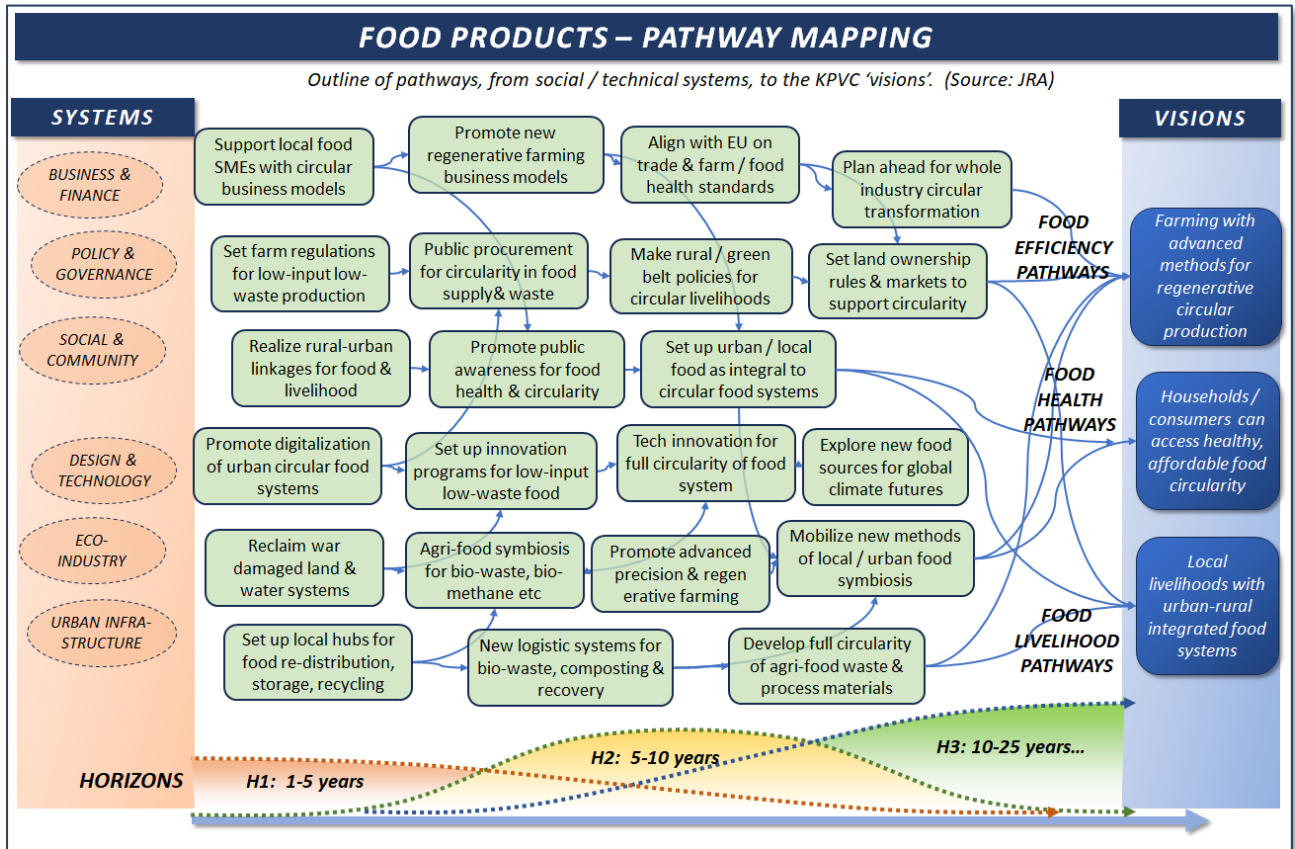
FOOD PRODUCTS – PATHWAY MAPPING

Outline of pathways, from social / technical systems, to the KPVC 'visions'. (Source: JRA)

SYSTEMS

BUSINESS & FINANCE

POLICY & GOVERNANCE

SOCIAL & COMMUNITY

DESIGN & TECHNOLOGY

ECO-INDUSTRY

URBAN INFRA-STRUCTURE

Support local food SMEs with circular business models

Promote new regenerative farming business models

Align with EU on trade & farm / food health standards

Plan ahead for whole industry circular transformation

Set farm regulations for low-input low-waste production

Public procurement for circularity in food supply& waste

Make rural / green belt policies for circular livelihoods

Set land ownership rules & markets to support circularity

Realize rural-urban linkages for food & livelihood

Promote public awareness for food health & circularity

Set up urban / local food as integral to circular food systems

Promote digitalization of urban circular food systems

Set up innovation programs for low-input low-waste food

Tech innovation for full circularity of food system

Explore new food sources for global climate futures

Reclaim war damaged land & water systems

Agri-food symbiosis for bio-waste, bio-methane etc

Promote advanced precision & regen erative farming

Mobilize new methods of local / urban food symbiosis

Set up local hubs for food re-distribution, storage, recycling

New logistic systems for bio-waste, composting & recovery

Develop full circularity of agri-food waste & process materials

FOOD EFFICIENCY PATHWAYS

FOOD HEALTH PATHWAYS

FOOD LIVELIHOOD PATHWAYS

VISIONS

Farming with advanced methods for regenerative circular production

Households / consumers can access healthy, affordable food circularity

Local livelihoods with urban-rural integrated food systems

HORIZONS

H1: 1-5 years

H2: 5-10 years

H3: 10-25 years...